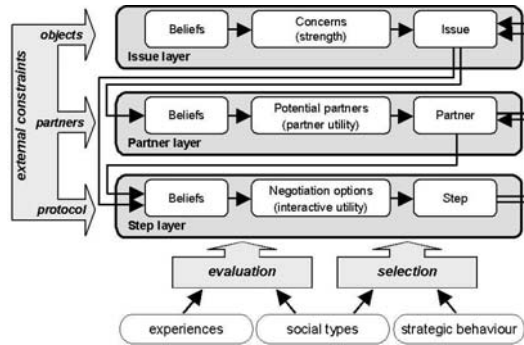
external constraints

objects

partners

protocol

Beliefs

Concerns (strength)

Issue

Issue layer

Beliefs

Potential partners (partner utility)

Partner

Partner layer

Beliefs

Negotiation options (interactive utility)

Step

Step layer

evaluation

selection

experiences

social types

strategic behaviour